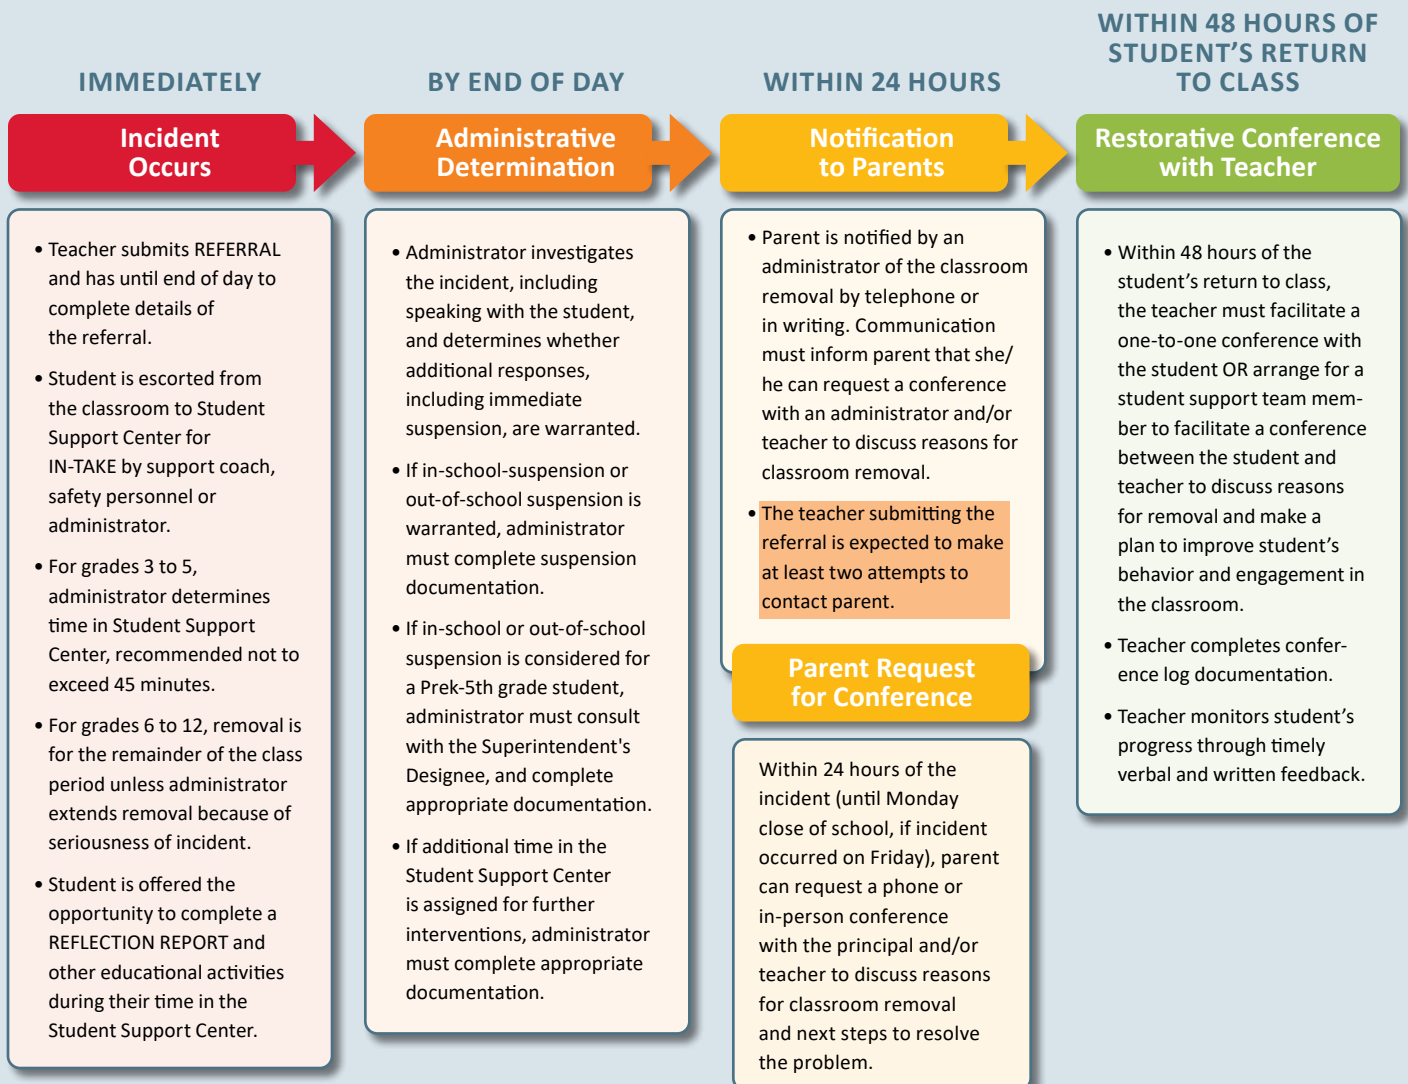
IMMEDIATELY

Incident Occurs

• Teacher submits REFERRAL and has until end of day to complete details of the referral.

• Student is escorted from the classroom to Student Support Center for IN-TAKE by support coach, safety personnel or administrator.

• For grades 3 to 5, administrator determines time in Student Support Center, recommended not to exceed 45 minutes.

• For grades 6 to 12, removal is for the remainder of the class period unless administrator extends removal because of seriousness of incident.

• Student is offered the opportunity to complete a REFLECTION REPORT and other educational activities during their time in the Student Support Center.

BY END OF DAY

Administrative Determination

• Administrator investigates the incident, including speaking with the student, and determines whether additional responses, including immediate suspension, are warranted.

• If in-school-suspension or out-of-school suspension is warranted, administrator must complete suspension documentation.

• If in-school or out-of-school suspension is considered for a Prek-5th grade student, administrator must consult with the Superintendent's Designee, and complete appropriate documentation.

• If additional time in the Student Support Center is assigned for further interventions, administrator must complete appropriate documentation.

WITHIN 24 HOURS

Notification to Parents

• Parent is notified by an administrator of the classroom removal by telephone or in writing. Communication must inform parent that she/he can request a conference with an administrator and/or teacher to discuss reasons for classroom removal.

• The teacher submitting the referral is expected to make at least two attempts to contact parent.

Parent Request for Conference

Within 24 hours of the incident (until Monday close of school, if incident occurred on Friday), parent can request a phone or in-person conference with the principal and/or teacher to discuss reasons for classroom removal and next steps to resolve the problem.

WITHIN 48 HOURS OF STUDENT'S RETURN TO CLASS

Restorative Conference with Teacher

• Within 48 hours of the student's return to class, the teacher must facilitate a one-to-one conference with the student OR arrange for a student support team member to facilitate a conference between the student and teacher to discuss reasons for removal and make a plan to improve student's behavior and engagement in the classroom.

• Teacher completes conference log documentation.

• Teacher monitors student's progress through timely verbal and written feedback.